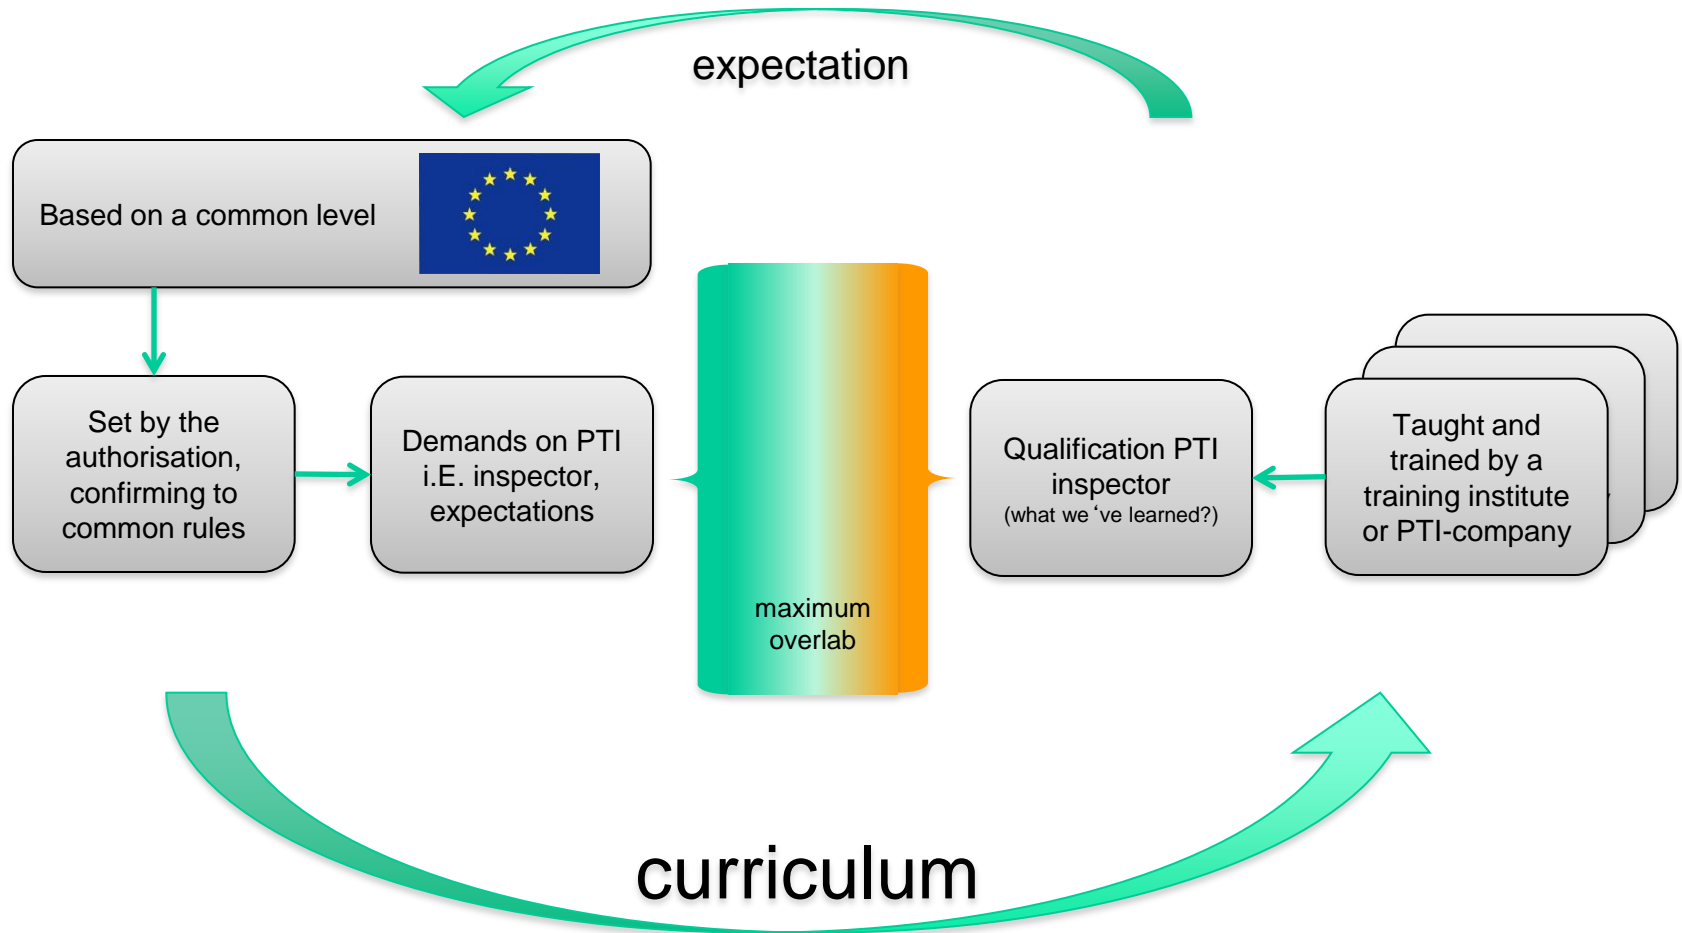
expectation

Based on a common level

Set by the authorisation, confirming to common rules

Demands on PTI i.E. inspector, expectations

maximum overlab

Qualification PTI inspector
(what we ‘ve learned?)

Taught and trained by a training institute or PTI-company

curriculum